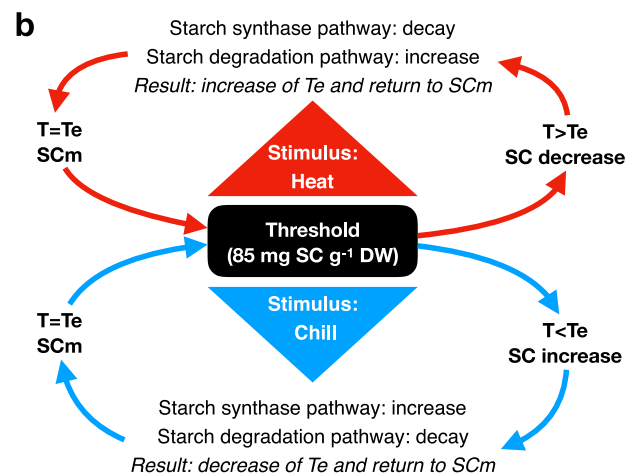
b

Starch synthase pathway: decay
Starch degradation pathway: increase
*Result: increase of Te and return to SCm*

T=Te
SCm

Stimulus:
Heat

T>Te
SC decrease

Threshold
(85 mg SC g$^{-1}$ DW)

Stimulus:
Chill

T=Te
SCm

T<Te
SC increase

Starch synthase pathway: increase
Starch degradation pathway: decay
*Result: decrease of Te and return to SCm*